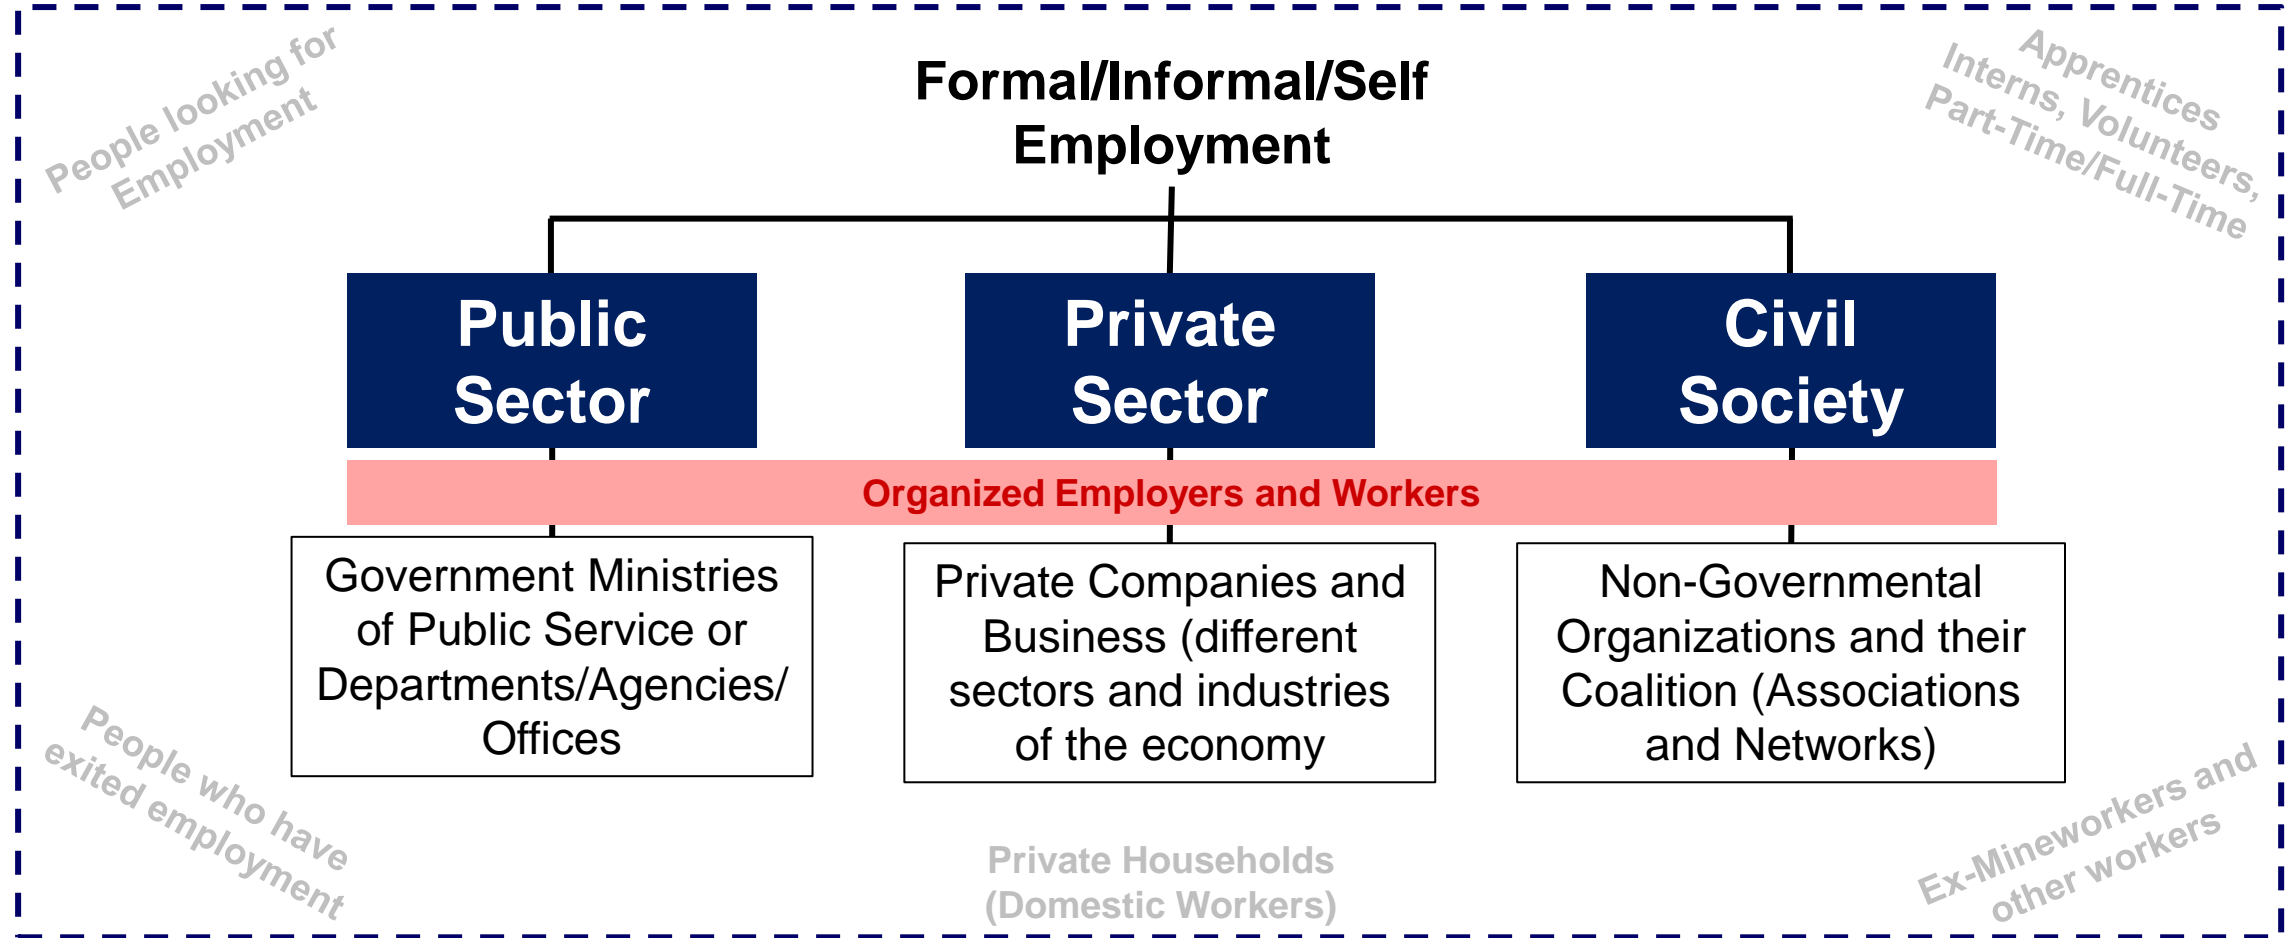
People looking for Employment

Formal/Informal/Self Employment

Apprentices Interns, Volunteers, Part-Time/Full-Time

Public Sector

Private Sector

Civil Society

Organized Employers and Workers

Government Ministries of Public Service or Departments/Agencies/ Offices

Private Companies and Business (different sectors and industries of the economy

Non-Governmental Organizations and their Coalition (Associations and Networks)

People who have exited employment

Private Households (Domestic Workers)

Ex-Mineworkers and other workers